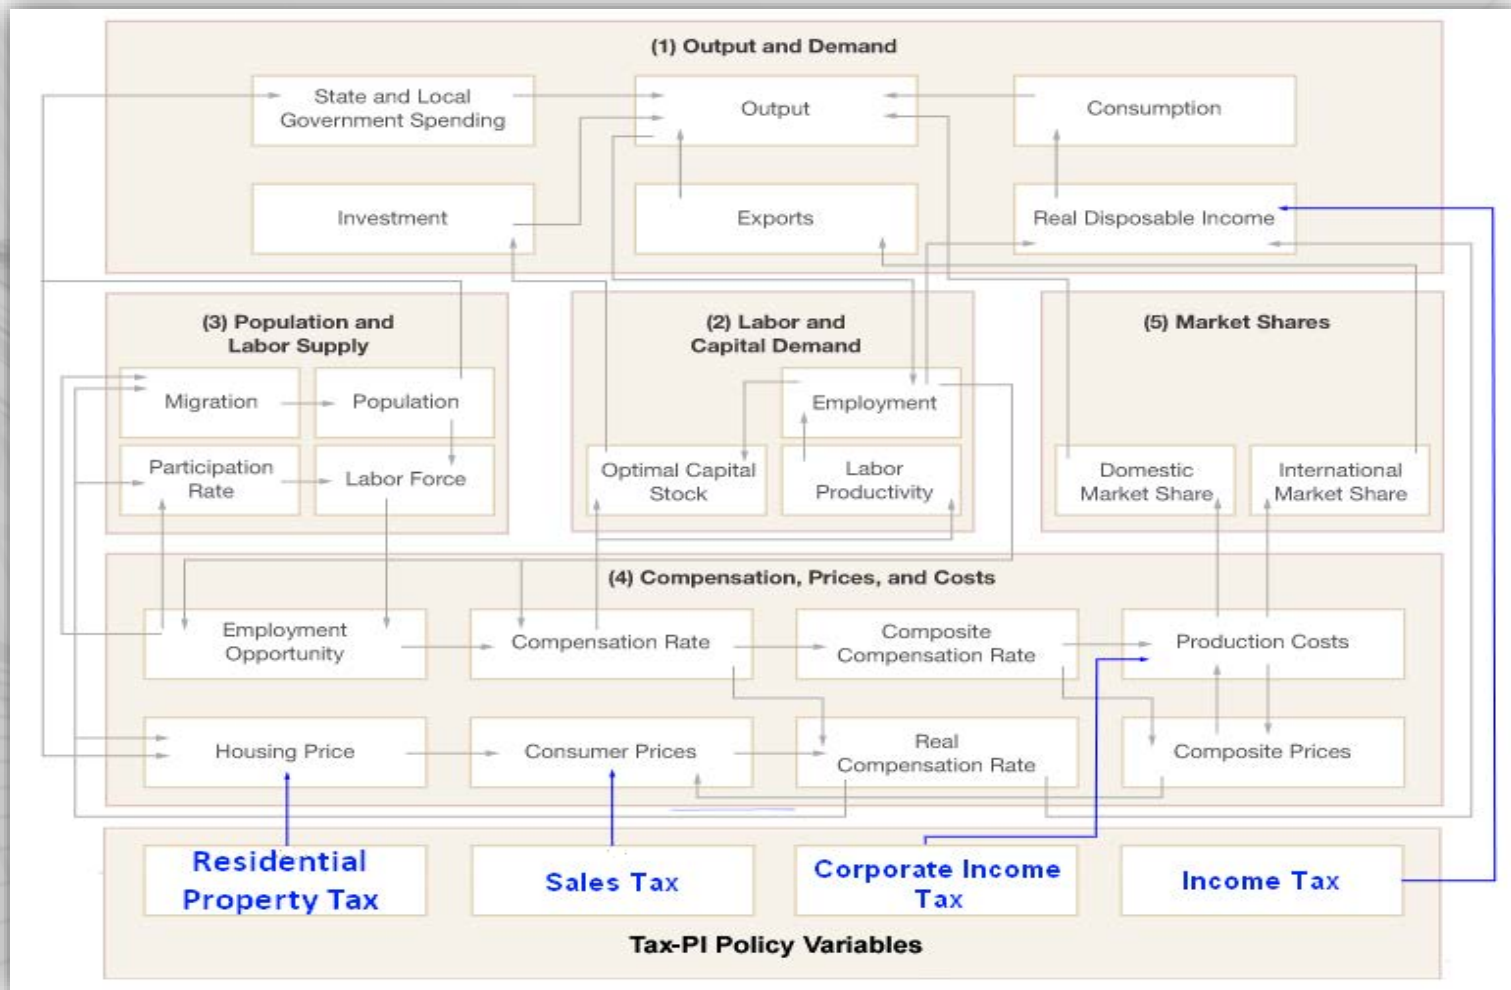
(1) Output and Demand

State and Local Government Spending

Output

Consumption

Investment

Exports

Real Disposable Income

(3) Population and Labor Supply

Migration

Population

Participation Rate

Labor Force

(2) Labor and Capital Demand

Employment

Optimal Capital Stock

Labor Productivity

(5) Market Shares

Domestic Market Share

International Market Share

(4) Compensation, Prices, and Costs

Employment Opportunity

Compensation Rate

Composite Compensation Rate

Production Costs

Housing Price

Consumer Prices

Real Compensation Rate

Composite Prices

Residential Property Tax

Sales Tax

Corporate Income Tax

Income Tax

Tax-PI Policy Variables